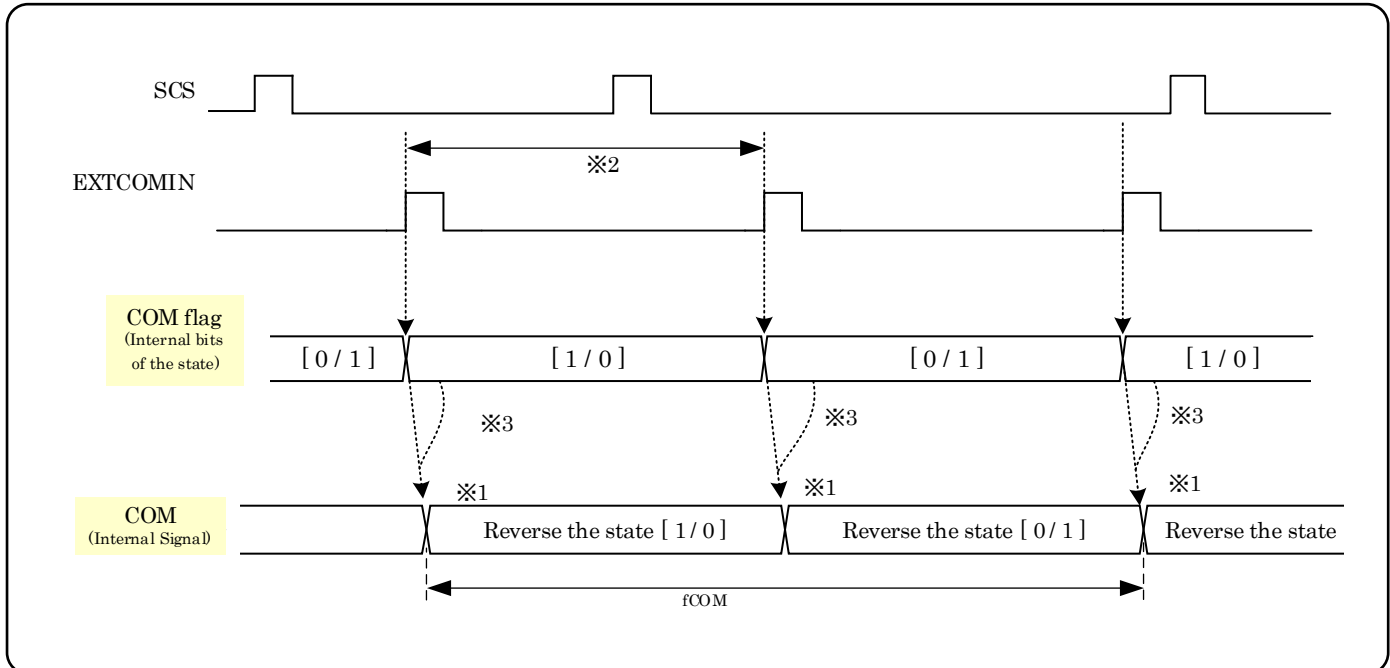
SCS

※2

EXTCOMIN

COM flag
(Internal bits of the state)

[ 0 / 1 ]

[ 1 / 0 ]

[ 0 / 1 ]

[ 1 / 0 ]

※3

※3

※3

※1

※1

※1

COM
(Internal Signal)

Reverse the state [ 1 / 0 ]

Reverse the state [ 0 / 1 ]

Reverse the state

fCOM